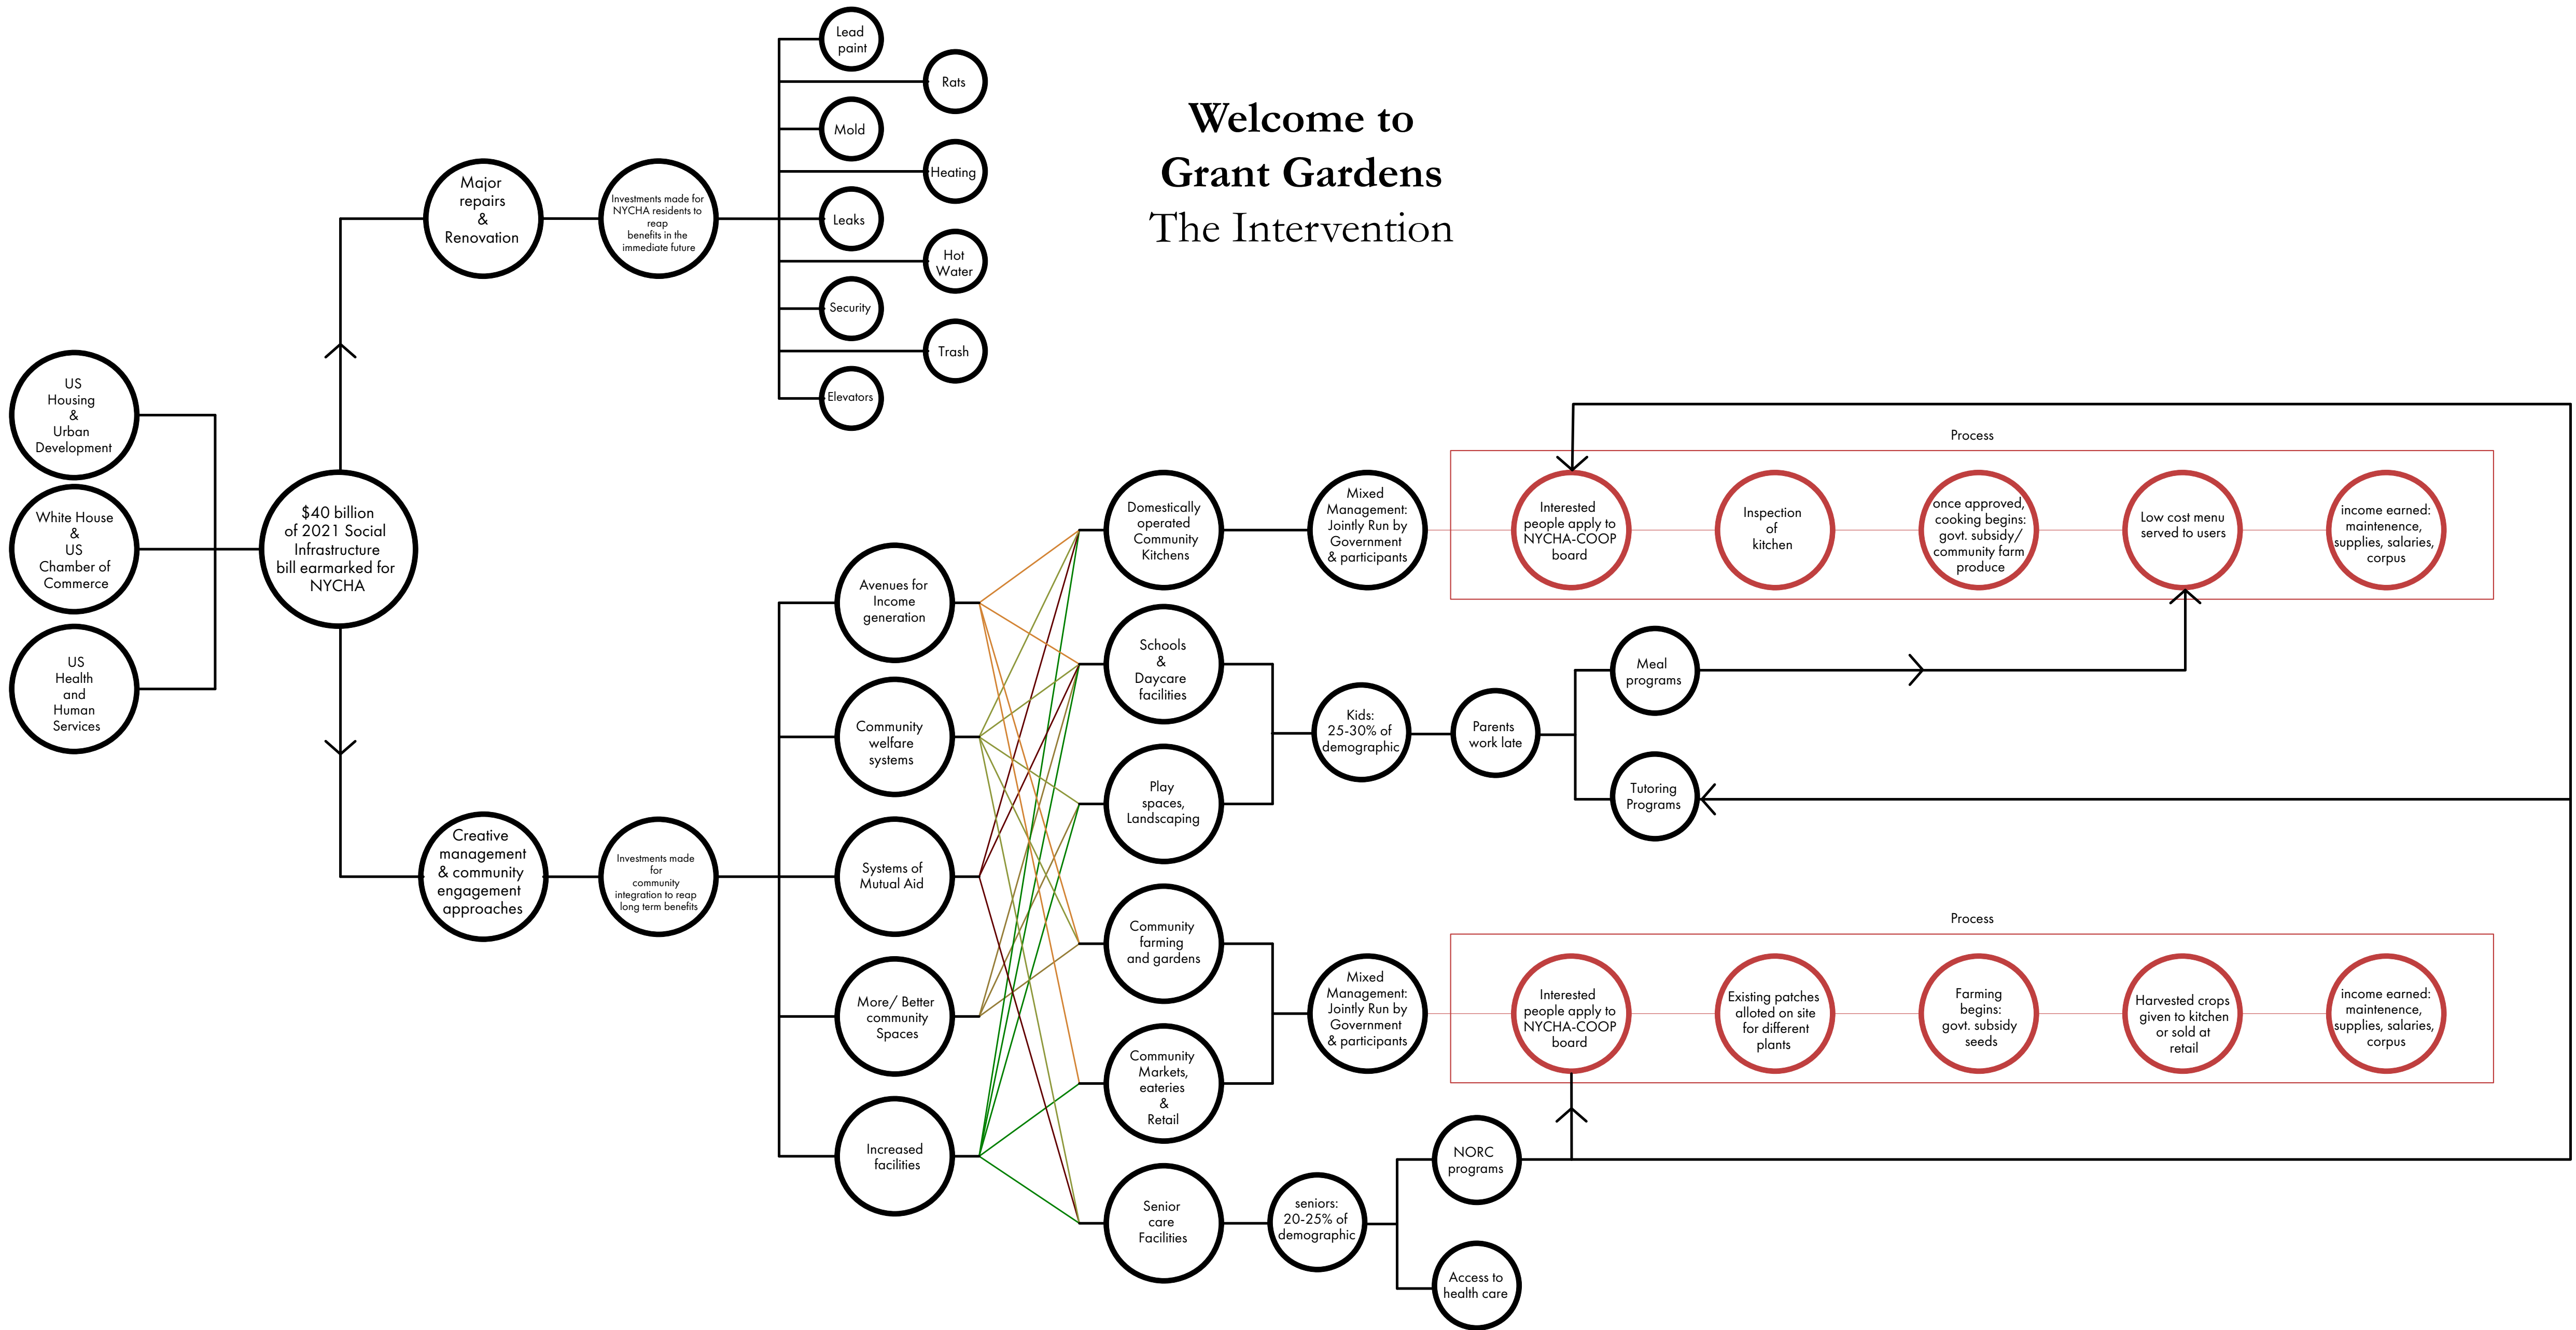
Welcome to
Grant Gardens
The Intervention

US Housing & Urban Development

White House & US Chamber of Commerce

US Health and Human Services

$40 billion of 2021 Social Infrastructure bill earmarked for NYCHA

Major repairs & Renovation

Investments made for NYCHA residents to reap benefits in the immediate future

Lead paint

Rats

Mold

Heating

Leaks

Hot Water

Security

Trash

Elevators

Creative management & community engagement approaches

Investments made for community integration to reap long term benefits

Avenues for Income generation

Community welfare systems

Systems of Mutual Aid

More/ Better community Spaces

Increased facilities

Domestically operated Community Kitchens

Schools & Daycare facilities

Play spaces, Landscaping

Community farming and gardens

Community Markets, eateries & Retail

Senior care Facilities

Mixed Management: Jointly Run by Government & participants

Kids: 25-30% of demographic

Parents work late

Meal programs

Tutoring Programs

Mixed Management: Jointly Run by Government & participants

seniors: 20-25% of demographic

NORC programs

Access to health care

Process

Interested people apply to NYCHA-COOP board

Inspection of kitchen

once approved, cooking begins: govt. subsidy/ community farm produce

Low cost menu served to users

income earned: maintenence, supplies, salaries, corpus

Process

Interested people apply to NYCHA-COOP board

Existing patches alloted on site for different plants

Farming begins: govt. subsidy seeds

Harvested crops given to kitchen or sold at retail

income earned: maintenence, supplies, salaries, corpus